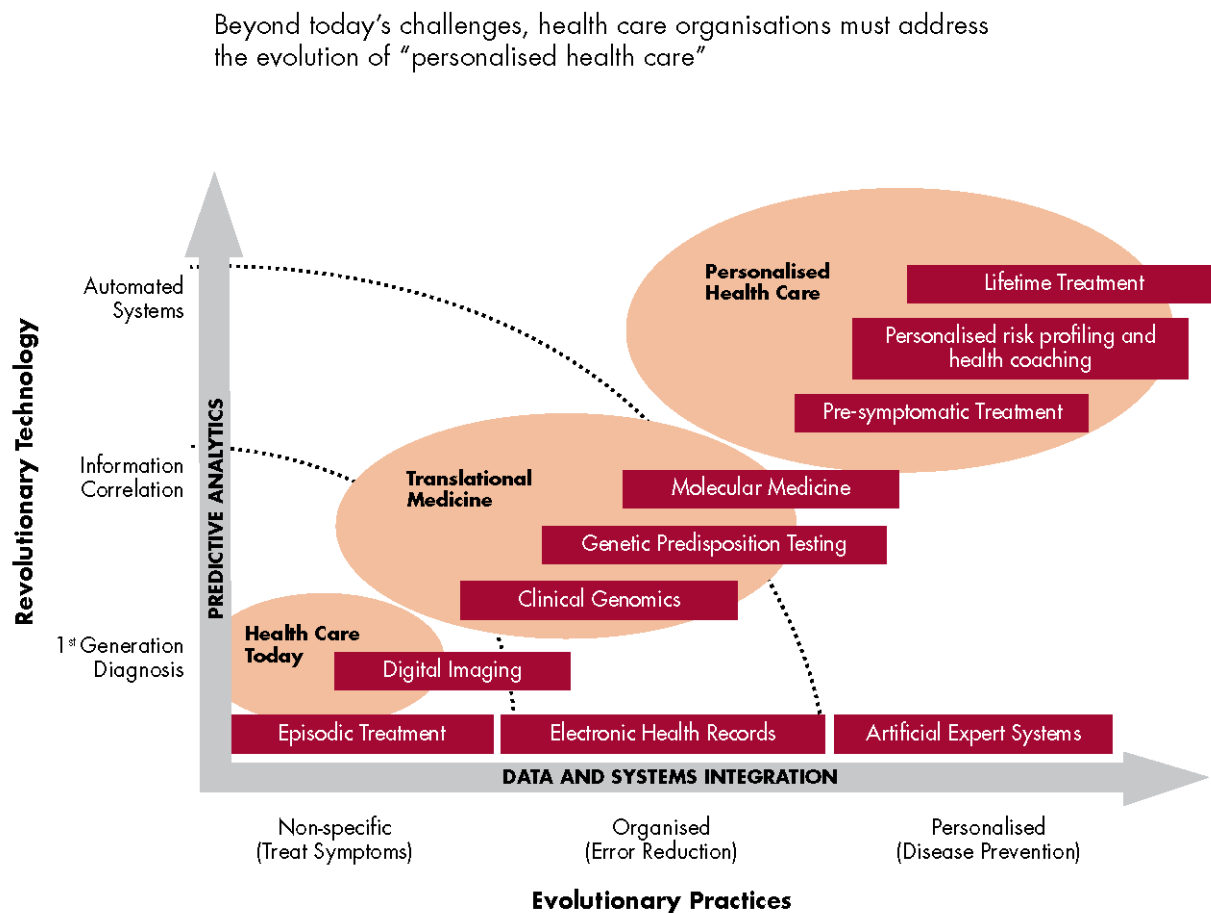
Beyond today's challenges, health care organisations must address the evolution of "personalised health care"

Revolutionary Technology

Automated Systems

Information Correlation

1st Generation Diagnosis

PREDICTIVE ANALYTICS

Personalised Health Care

Lifetime Treatment

Personalised risk profiling and health coaching

Pre-symptomatic Treatment

Translational Medicine

Molecular Medicine

Genetic Predisposition Testing

Clinical Genomics

Health Care Today

Digital Imaging

Episodic Treatment

Electronic Health Records

Artificial Expert Systems

DATA AND SYSTEMS INTEGRATION

Non-specific (Treat Symptoms)

Organised (Error Reduction)

Personalised (Disease Prevention)

Evolutionary Practices